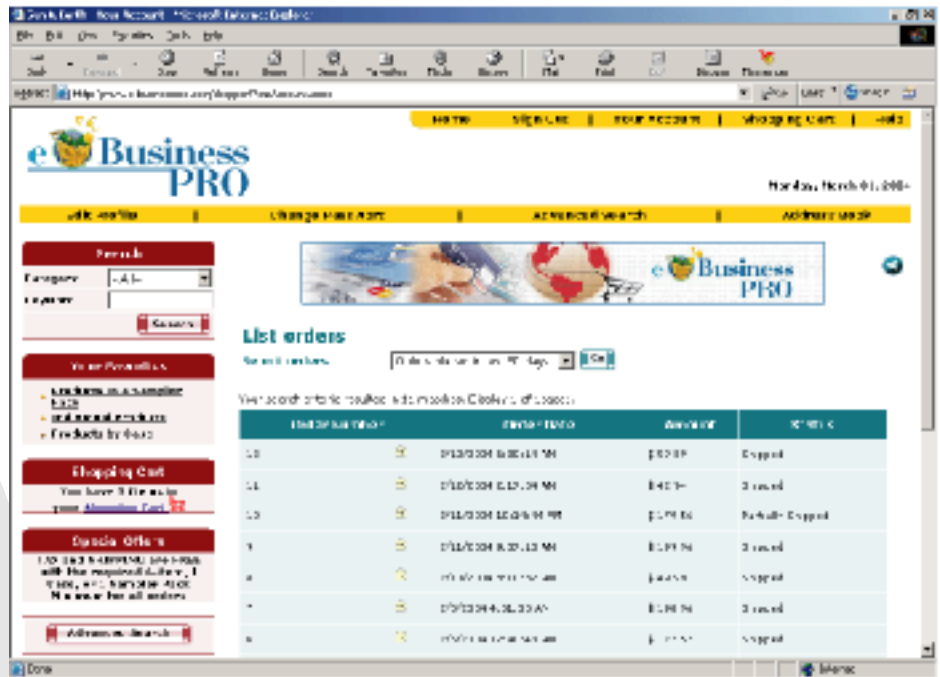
Search Results - Your Account - Microsoft Internet Explorer

File Edit View Favorites Tools Help

Back Forward Stop Refresh Home Search Favorites Media History Mail Print Edit Discuss Messenger

Address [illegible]

Go Links

Home | Sign Out | Your Account | Shopping Cart | Help

eBusiness PRO

Monday, March 01, 2004

Edit Profile | Change Password | Advanced Search | Address Book

Search

Category -ALL-

Keyword

Search

Your Favorites

Products on a Shopping Page

Additional Products

Products by Date

Shopping Cart

You have 3 items in your Shopping Cart

Special Offers

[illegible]

Advanced Search

eBusiness PRO

List orders

Select orders Orders placed in last 30 days Go

Your search criteria resulted with 8 matches. Click on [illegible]

| Order Number | Order Date | Amount | Status |
|---|---|---|---|
| 10 | 2/13/2004 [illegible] AM | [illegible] | Shipped |
| 11 | 2/13/2004 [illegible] AM | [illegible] | Saved |
| 10 | 2/11/2004 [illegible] PM | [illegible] | Partially Shipped |
| 9 | 2/11/2004 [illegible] AM | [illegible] | Saved |
| 8 | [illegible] | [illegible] | Shipped |
| 7 | 2/7/2004 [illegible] AM | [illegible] | Saved |
| 6 | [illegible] | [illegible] | Shipped |

Done

Internet